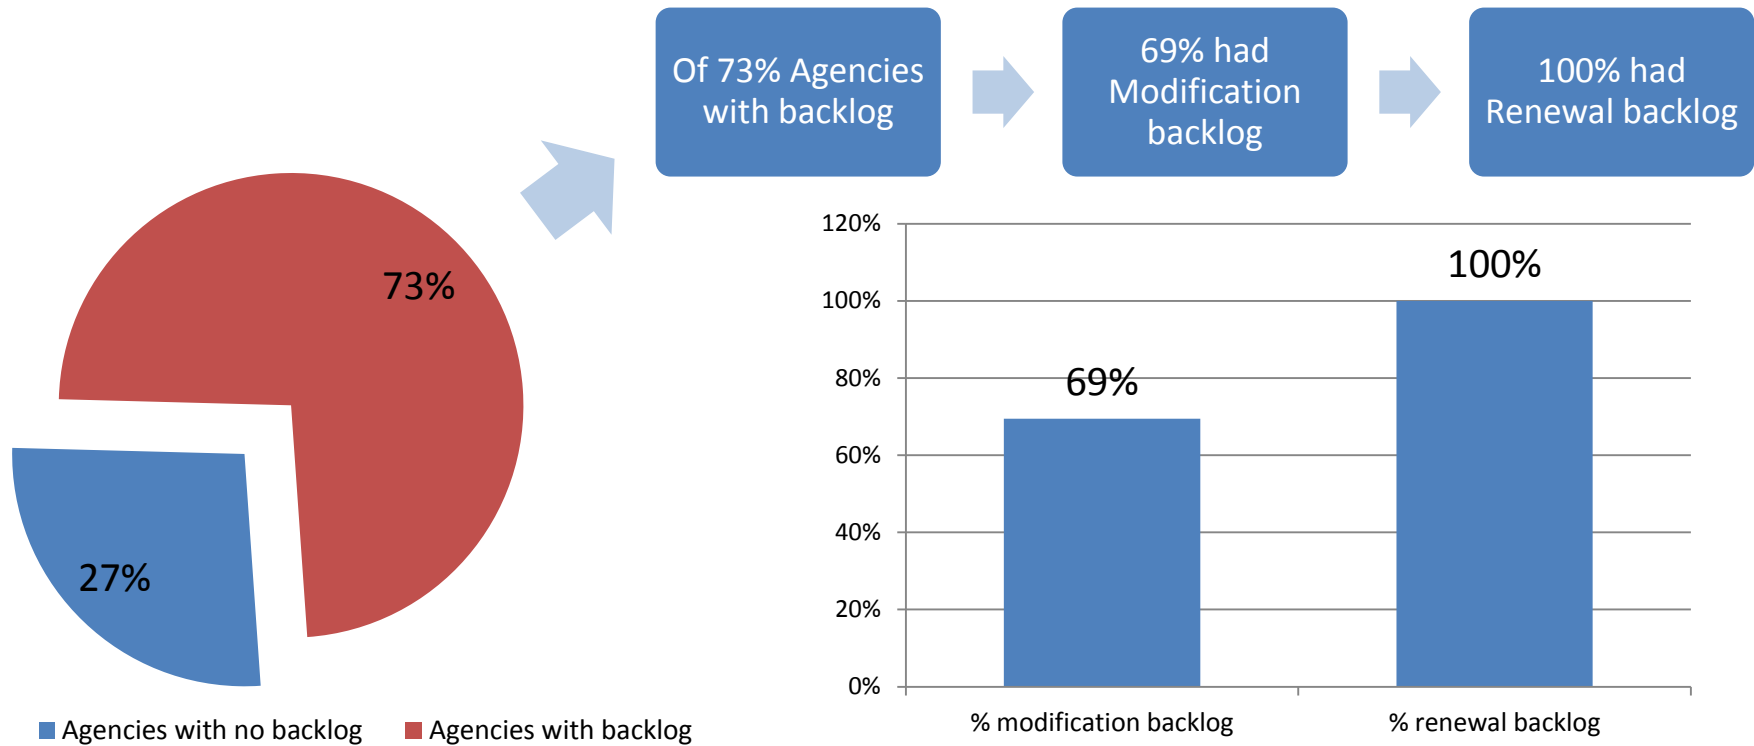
Of 73% Agencies with backlog

69% had Modification backlog

100% had Renewal backlog

73%

27%

Agencies with no backlog
Agencies with backlog

120%
100%
80%
60%
40%
20%
0%

69%

100%

% modification backlog
% renewal backlog